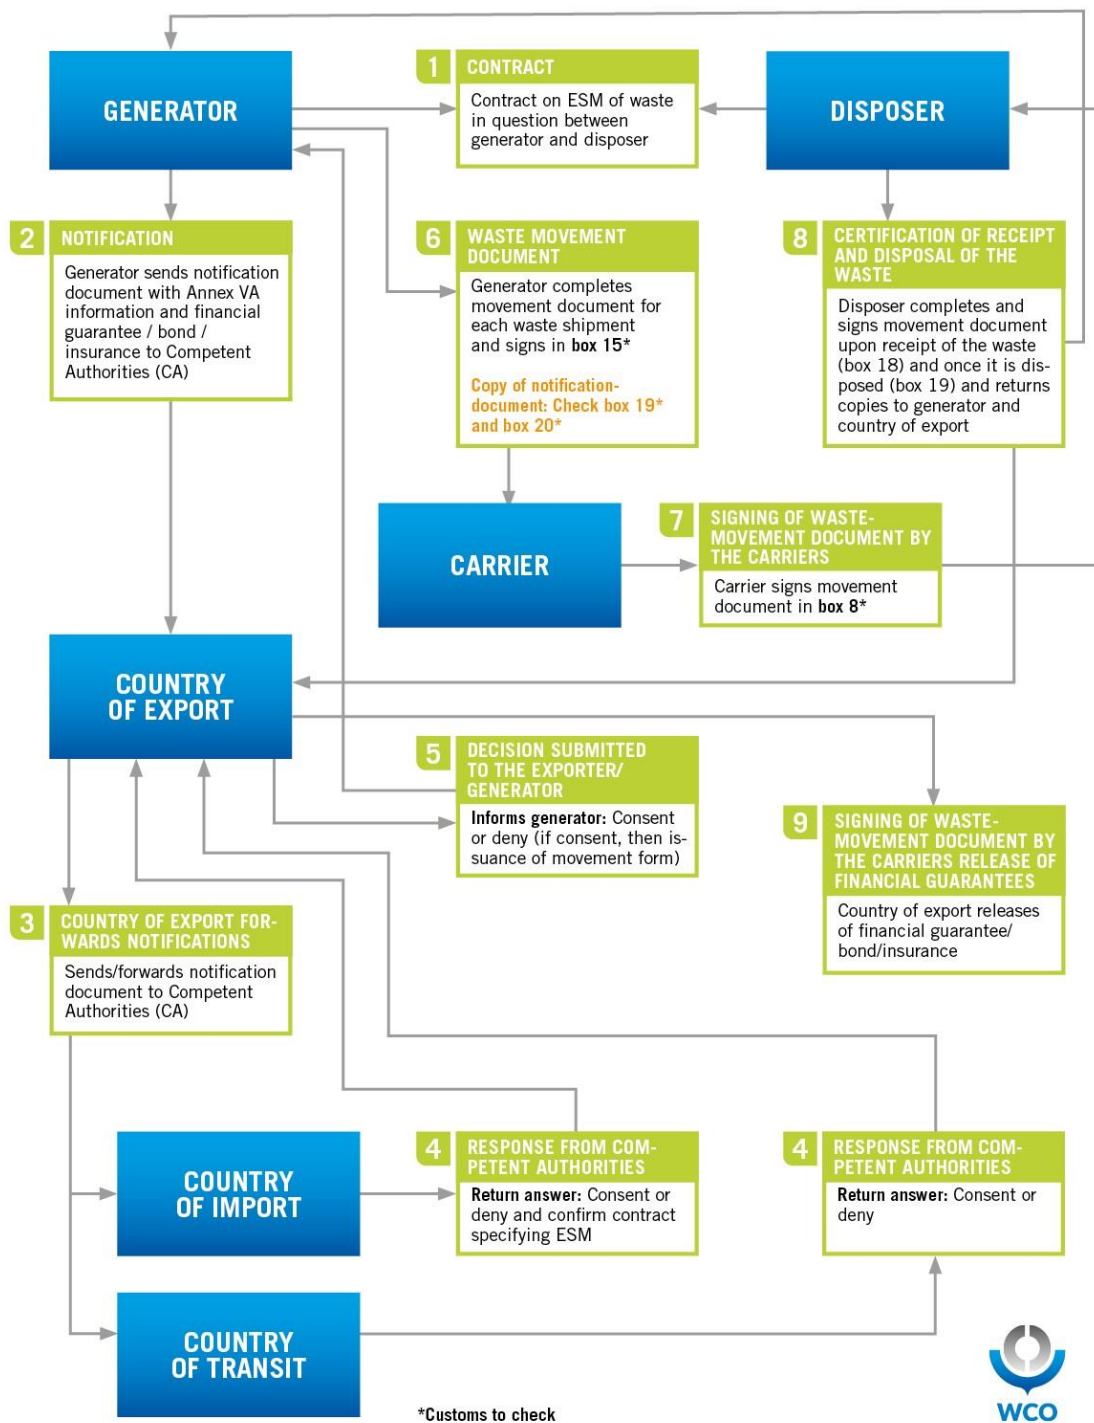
GENERATOR

1 CONTRACT
Contract on ESM of waste in question between generator and disposer

DISPOSER

2 NOTIFICATION
Generator sends notification document with Annex VA information and financial guarantee / bond / insurance to Competent Authorities (CA)

6 WASTE MOVEMENT DOCUMENT
Generator completes movement document for each waste shipment and signs in box 15*

Copy of notification-document: Check box 19* and box 20*

8 CERTIFICATION OF RECEIPT AND DISPOSAL OF THE WASTE
Disposer completes and signs movement document upon receipt of the waste (box 18) and once it is disposed (box 19) and returns copies to generator and country of export

CARRIER

7 SIGNING OF WASTE-MOVEMENT DOCUMENT BY THE CARRIERS
Carrier signs movement document in box 8*

COUNTRY OF EXPORT

5 DECISION SUBMITTED TO THE EXPORTER/ GENERATOR
Informs generator: Consent or deny (if consent, then issuance of movement form)

9 SIGNING OF WASTE-MOVEMENT DOCUMENT BY THE CARRIERS RELEASE OF FINANCIAL GUARANTEES
Country of export releases of financial guarantee/ bond/insurance

3 COUNTRY OF EXPORT FORWARDS NOTIFICATIONS
Sends/forwards notification document to Competent Authorities (CA)

COUNTRY OF IMPORT

4 RESPONSE FROM COMPETENT AUTHORITIES
Return answer: Consent or deny and confirm contract specifying ESM

4 RESPONSE FROM COMPETENT AUTHORITIES
Return answer: Consent or deny

COUNTRY OF TRANSIT

*Customs to check

WCO